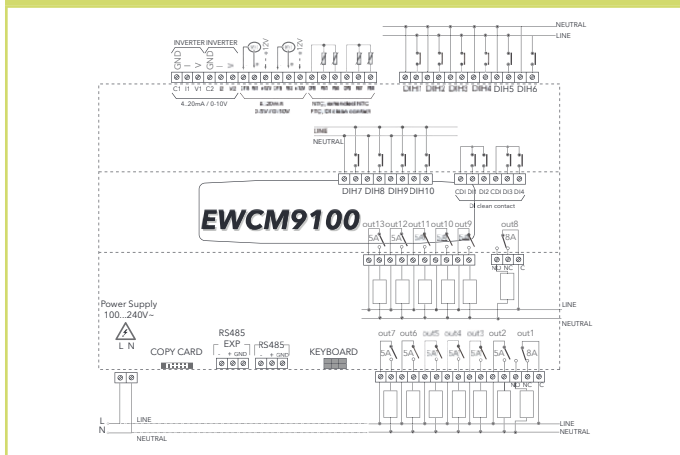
NEUTRAL
LINE

INVERTER INVERTER
GND I — V GND I — V
C1 I1 V1 C2 I2 V2
4...20mA / 0-10V

+12V +12V
4...20mA
0-5V / 0-10V
NTC, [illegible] NTC
PTC, DI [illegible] contact

DIH1 DIH2 DIH3 DIH4 DIH5 DIH6

LINE
NEUTRAL

DIH7 DIH8 DIH9 DIH10
CDi DI1 DI2 CDi DI3 DI4
DI clean contact

EWCM9100

out13 out12 out11 out10 out9
5A 5A 5A 5A 5A
out8
8A
NO NC C

LINE
NEUTRAL

Power Supply
100...240V~
L N

COPY CARD
RS485
EXP
- + GND
RS485
- + GND
KEYBOARD

out7 out6 out5 out4 out3 out2 out1
5A 5A 5A 5A 5A 5A 8A
NO NC C

L
N
LINE
NEUTRAL
LINE
NEUTRAL